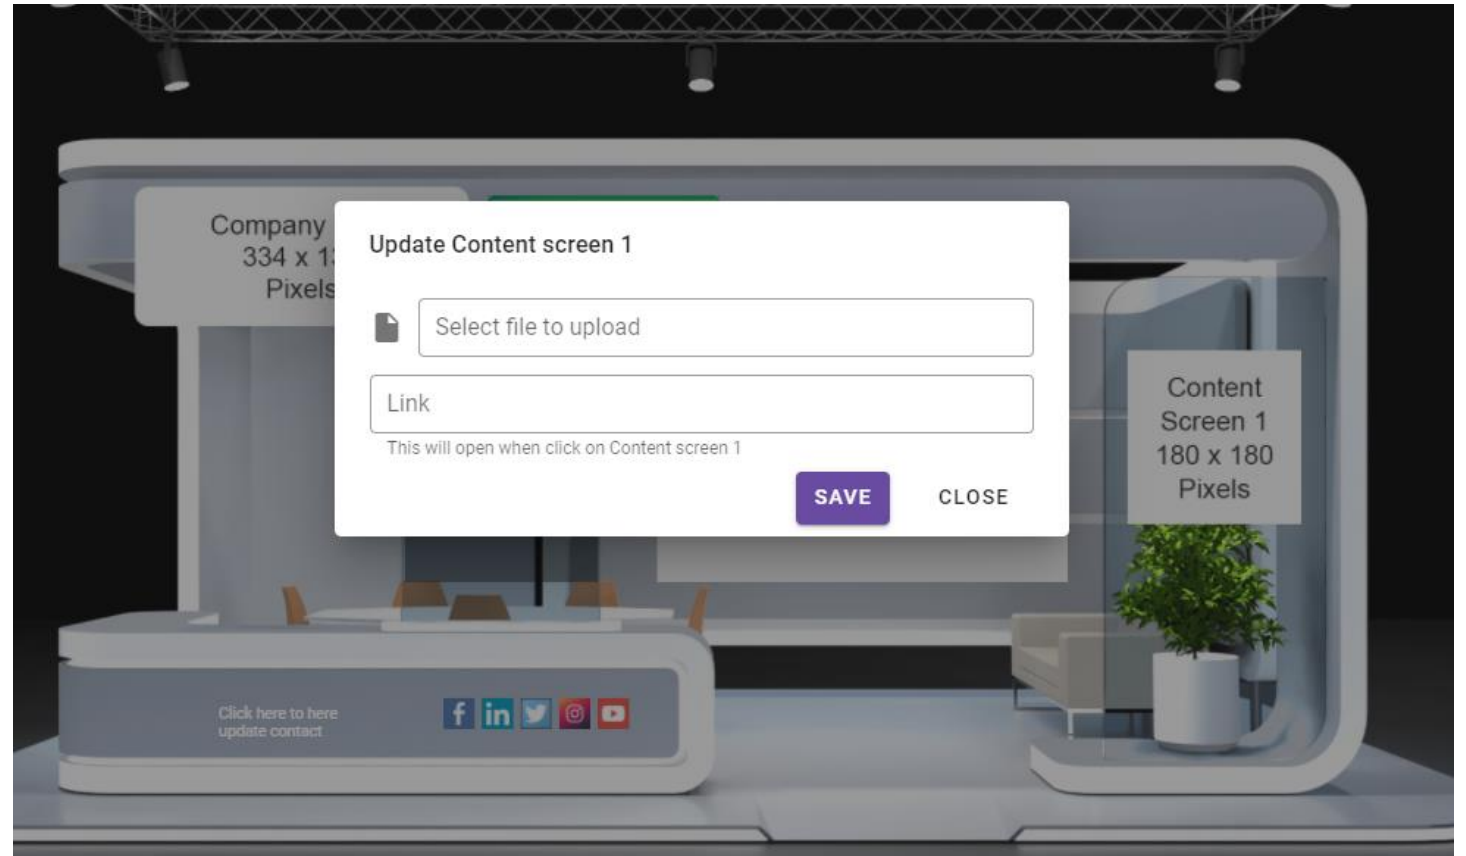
Company
334 x 1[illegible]
Pixels

Update Content screen 1

Select file to upload

Link

This will open when click on Content screen 1

SAVE

CLOSE

Content
Screen 1
180 x 180
Pixels

Click here to here
update contact

f in